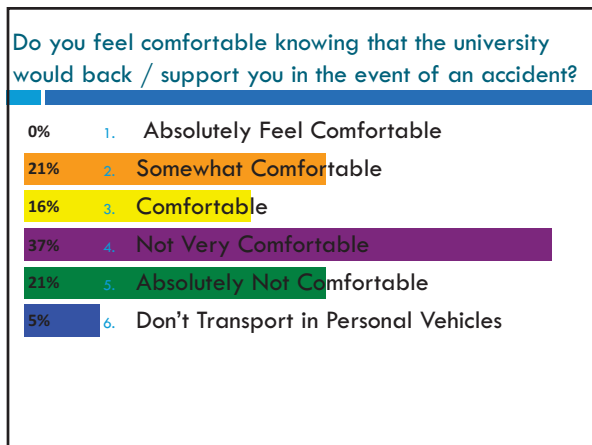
Do you feel comfortable knowing that the university would back / support you in the event of an accident?

0% 1. Absolutely Feel Comfortable

21% 2. Somewhat Comfortable

16% 3. Comfortable

37% 4. Not Very Comfortable

21% 5. Absolutely Not Comfortable

5% 6. Don't Transport in Personal Vehicles